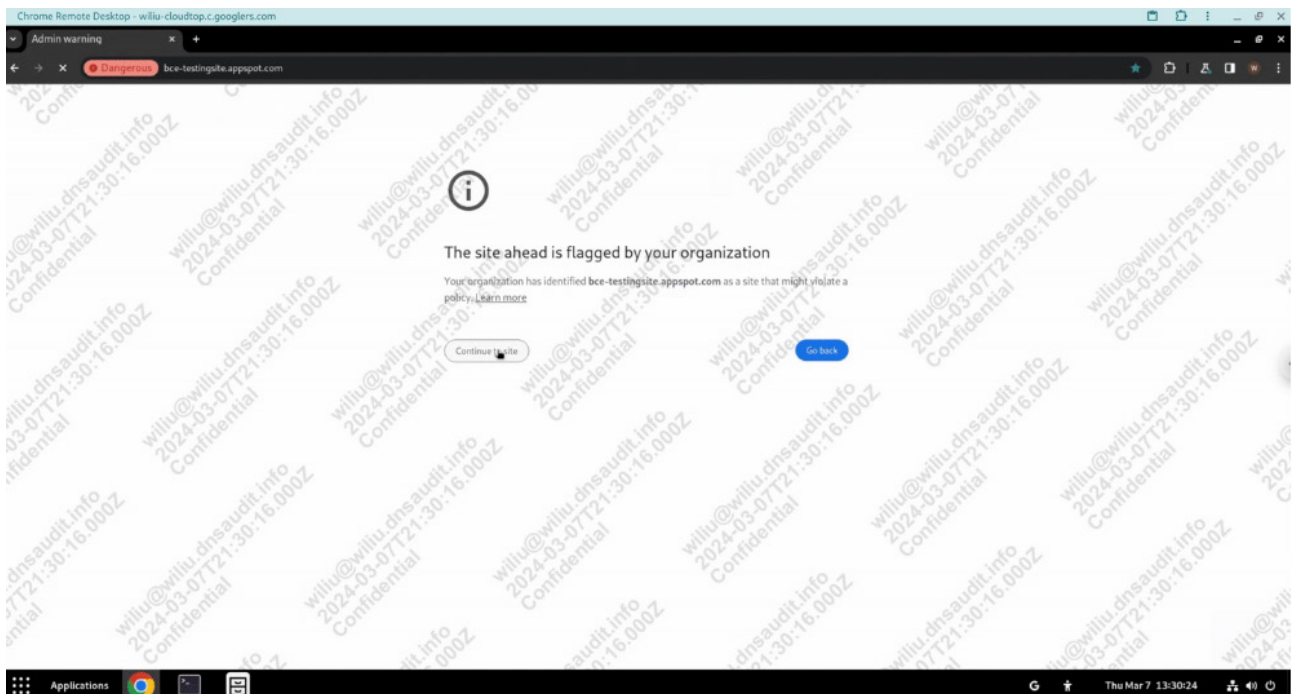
Chrome Remote Desktop - williu-cloudtop.c.googlers.com

Admin warning

Dangerous bce-testingsite.appspot.com

williu@williu.dnsaudit.info
2024-03-07T21:30:16.000Z
Confidential

The site ahead is flagged by your organization

Your organization has identified **bce-testingsite.appspot.com** as a site that might violate a policy. Learn more

Continue to site

Go back

Applications

Thu Mar 7 13:30:24